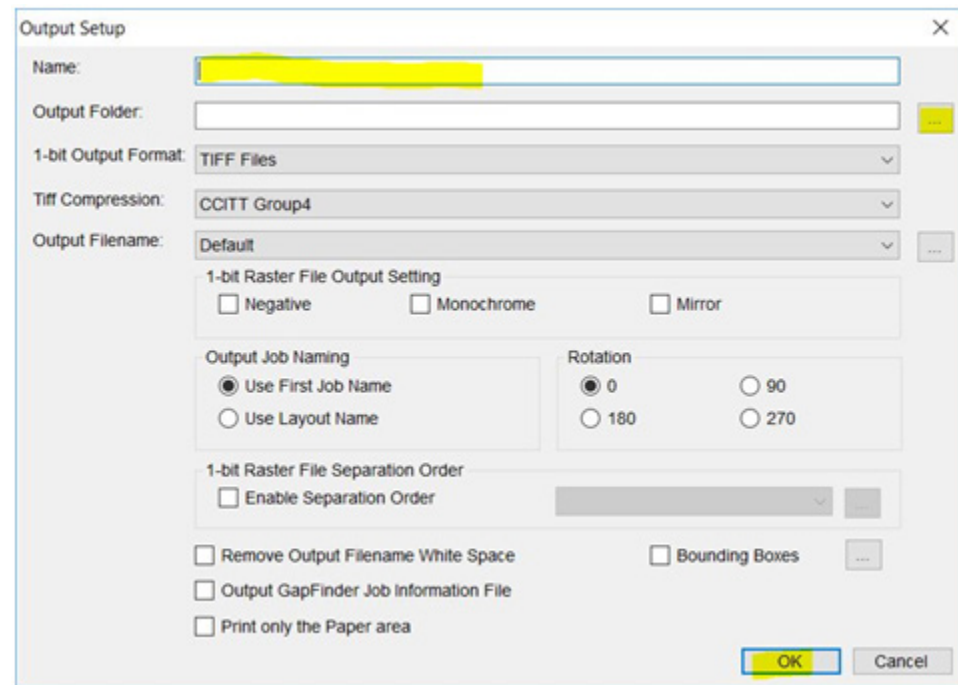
Output Setup

Name:

Output Folder:

...

1-bit Output Format: TIFF Files

Tiff Compression: CCITT Group4

Output Filename: Default

...

1-bit Raster File Output Setting

Negative

Monochrome

Mirror

Output Job Naming

Use First Job Name

Use Layout Name

Rotation

0

90

180

270

1-bit Raster File Separation Order

Enable Separation Order

...

Remove Output Filename White Space

Bounding Boxes

...

Output GapFinder Job Information File

Print only the Paper area

OK

Cancel